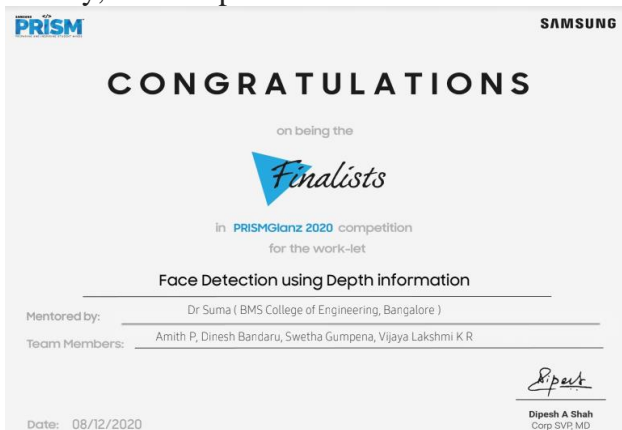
PRISM

SAMSUNG

CONGRATULATIONS

on being the

Finalists

in PRISMGlanz 2020 competition for the work-let

Face Detection using Depth information

Mentored by: Dr Suma ( BMS College of Engineering, Bangalore )

Team Members: Amith P, Dinesh Bandaru, Swetha Gumpena, Vijaya Lakshmi K R

Dipesh A Shah
Corp SVP, MD

Date: 08/12/2020